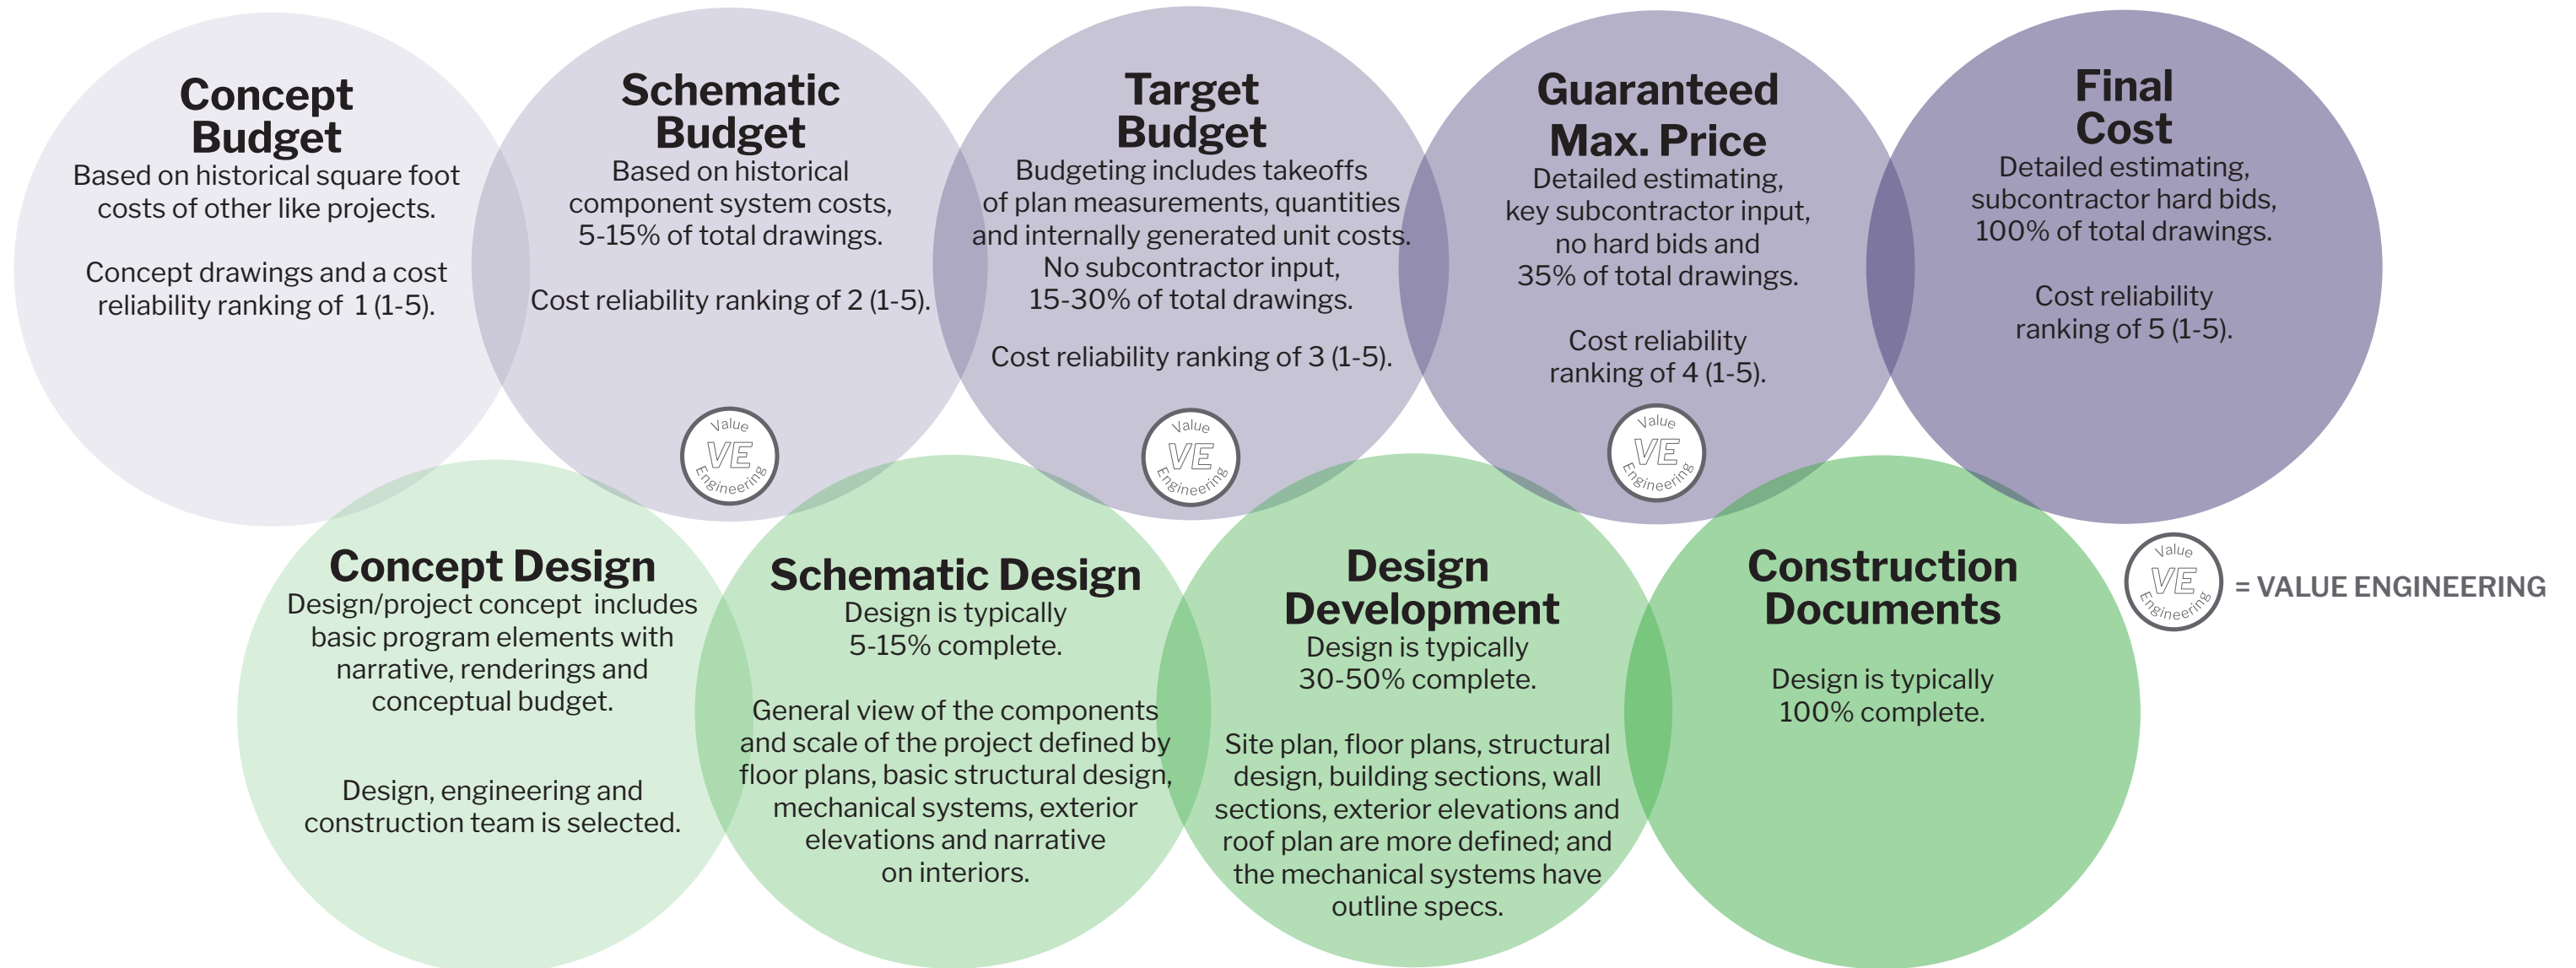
Concept Budget
Based on historical square foot costs of other like projects.

Concept drawings and a cost reliability ranking of 1 (1-5).

Schematic Budget
Based on historical component system costs, 5-15% of total drawings.

Cost reliability ranking of 2 (1-5).

Value VE Engineering

Target Budget
Budgeting includes takeoffs of plan measurements, quantities and internally generated unit costs. No subcontractor input, 15-30% of total drawings.

Cost reliability ranking of 3 (1-5).

Value VE Engineering

Guaranteed Max. Price
Detailed estimating, key subcontractor input, no hard bids and 35% of total drawings.

Cost reliability ranking of 4 (1-5).

Value VE Engineering

Final Cost
Detailed estimating, subcontractor hard bids, 100% of total drawings.

Cost reliability ranking of 5 (1-5).

Concept Design
Design/project concept includes basic program elements with narrative, renderings and conceptual budget.

Design, engineering and construction team is selected.

Schematic Design
Design is typically 5-15% complete.

General view of the components and scale of the project defined by floor plans, basic structural design, mechanical systems, exterior elevations and narrative on interiors.

Design Development
Design is typically 30-50% complete.

Site plan, floor plans, structural design, building sections, wall sections, exterior elevations and roof plan are more defined; and the mechanical systems have outline specs.

Construction Documents

Design is typically 100% complete.

Value VE Engineering = VALUE ENGINEERING